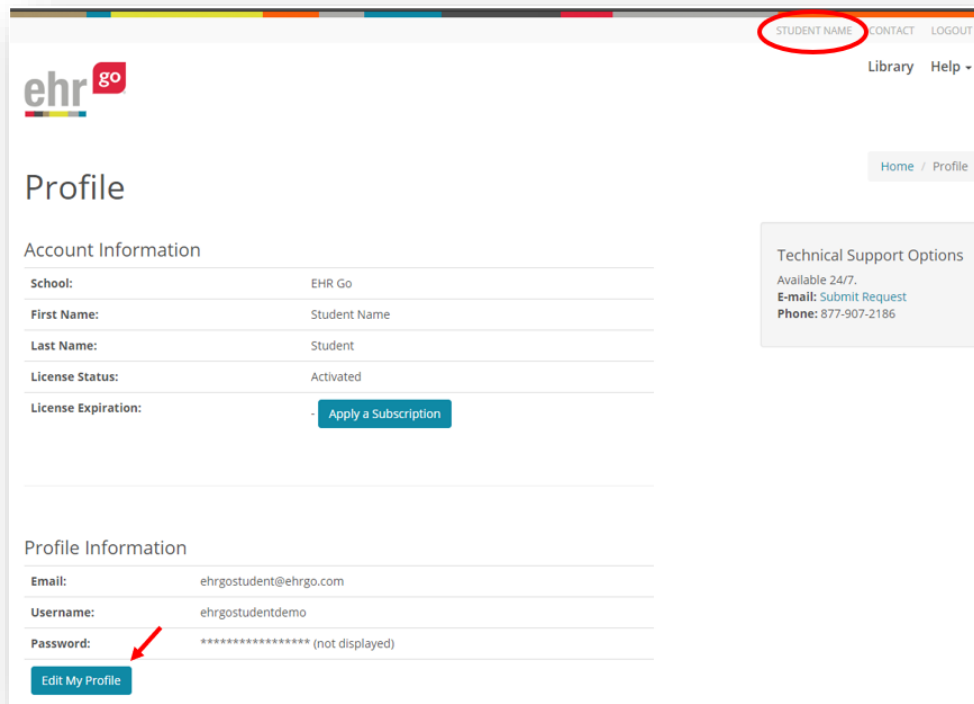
STUDENT NAME CONTACT LOGOUT

ehr go

Library Help

Home / Profile

Profile

Account Information

| | |
|---|---|
| School: | EHR Go |
| First Name: | Student Name |
| Last Name: | Student |
| License Status: | Activated |
| License Expiration: | - Apply a Subscription |

Technical Support Options

Available 24/7.
E-mail: Submit Request
Phone: 877-907-2186

Profile Information

| | |
|---|---|
| Email: | ehrgostudent@ehrgo.com |
| Username: | ehrgostudentdemo |
| Password: | ***************** (not displayed) |

Edit My Profile